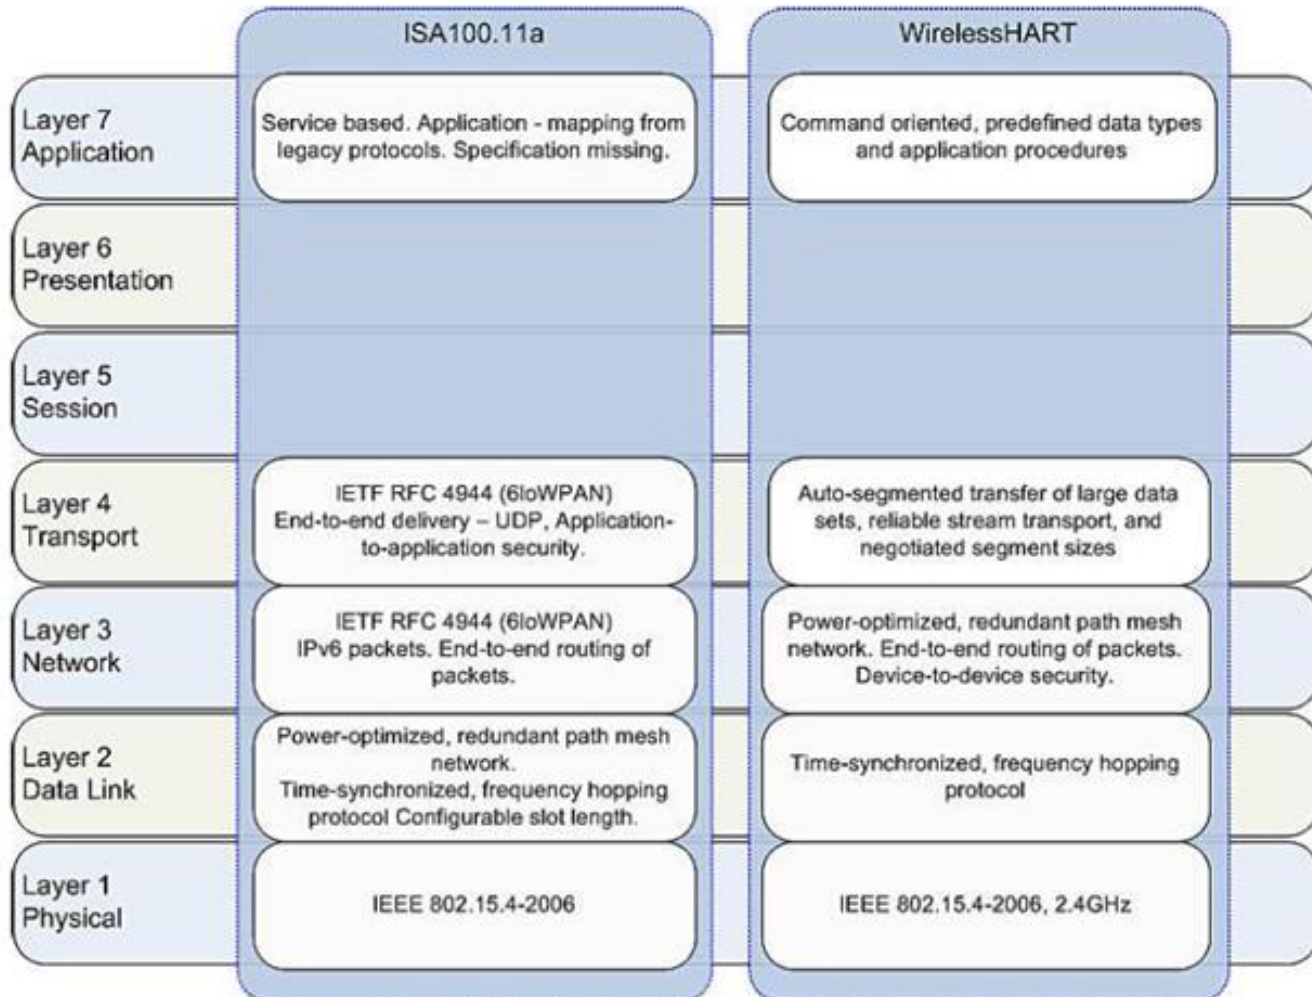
| | ISA100.11a | WirelessHART |
|---|---|---|
| Layer 7 Application | Service based. Application - mapping from legacy protocols. Specification missing. | Command oriented, predefined data types and application procedures |
| Layer 6 Presentation | | |
| Layer 5 Session | | |
| Layer 4 Transport | IETF RFC 4944 (6loWPAN) End-to-end delivery – UDP, Application-to-application security. | Auto-segmented transfer of large data sets, reliable stream transport, and negotiated segment sizes |
| Layer 3 Network | IETF RFC 4944 (6loWPAN) IPv6 packets. End-to-end routing of packets. | Power-optimized, redundant path mesh network. End-to-end routing of packets. Device-to-device security. |
| Layer 2 Data Link | Power-optimized, redundant path mesh network. Time-synchronized, frequency hopping protocol Configurable slot length. | Time-synchronized, frequency hopping protocol |
| Layer 1 Physical | IEEE 802.15.4-2006 | IEEE 802.15.4-2006, 2.4GHz |